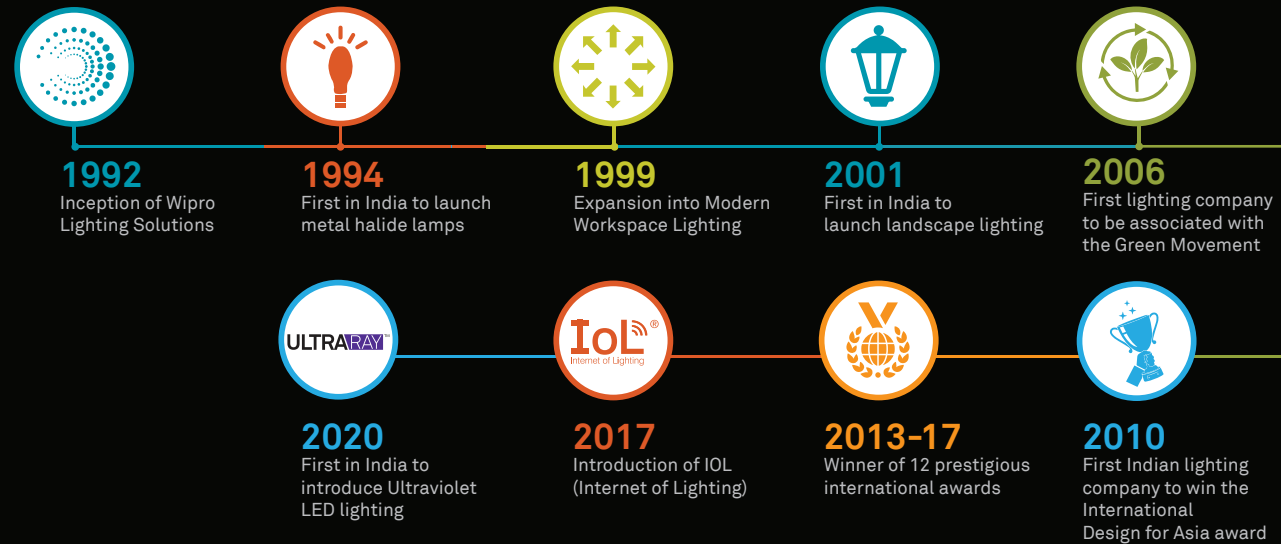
1992
Inception of Wipro Lighting Solutions

1994
First in India to launch metal halide lamps

1999
Expansion into Modern Workspace Lighting

2001
First in India to launch landscape lighting

2006
First lighting company to be associated with the Green Movement

ULTRARAY™

IoL®
Internet of Lighting

2020
First in India to introduce Ultraviolet LED lighting

2017
Introduction of IOL (Internet of Lighting)

2013-17
Winner of 12 prestigious international awards

2010
First Indian lighting company to win the International Design for Asia award